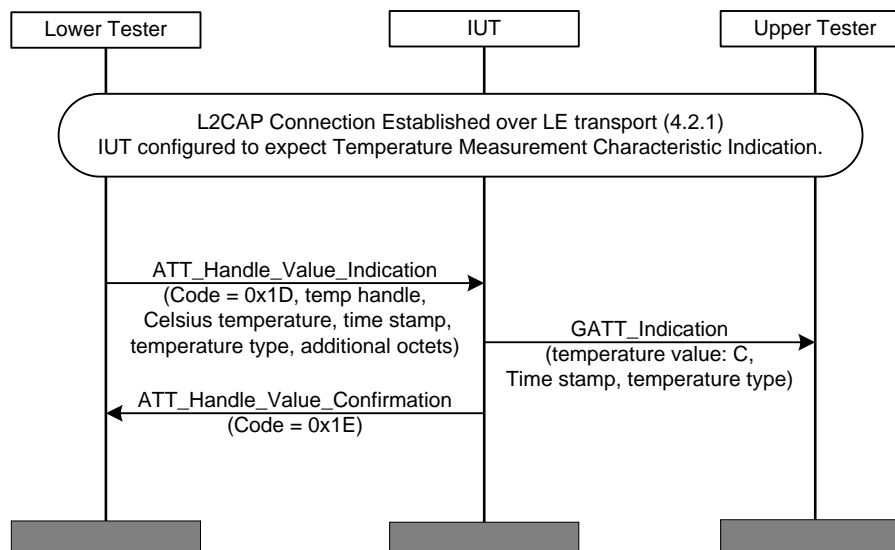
Lower Tester

IUT

Upper Tester

L2CAP Connection Established over LE transport (4.2.1)
IUT configured to expect Temperature Measurement Characteristic Indication.

ATT_Handle_Value_Indication
(Code = 0x1D, temp handle,
Celsius temperature, time stamp,
temperature type, additional octets)

GATT_Indication
(temperature value: C,
Time stamp, temperature type)

ATT_Handle_Value_Confirmation
(Code = 0x1E)